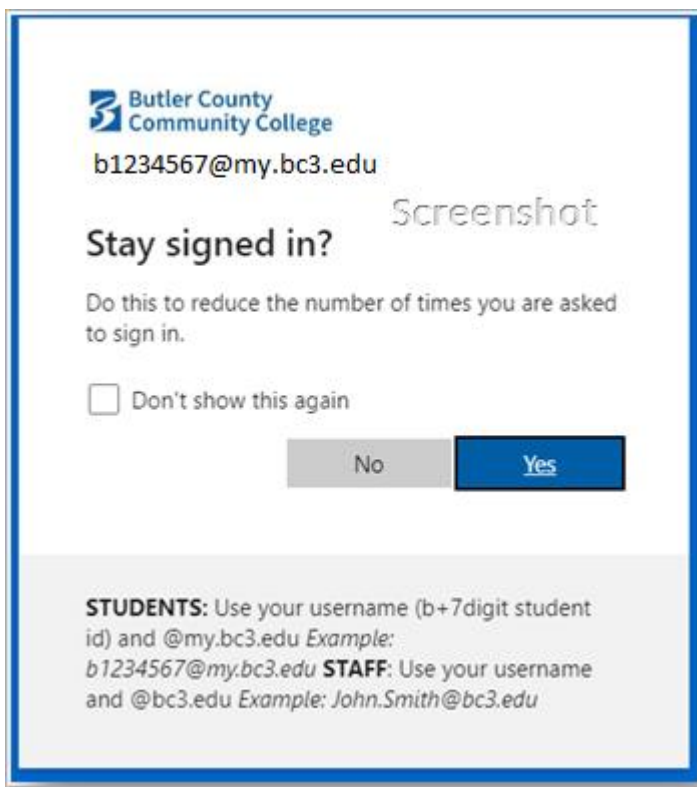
Butler County Community College

b1234567@my.bc3.edu

Screenshot

Stay signed in?

Do this to reduce the number of times you are asked to sign in.

Don't show this again

No

Yes

**STUDENTS:** Use your username (b+7digit student id) and @my.bc3.edu *Example: b1234567@my.bc3.edu* **STAFF**: Use your username and @bc3.edu *Example: John.Smith@bc3.edu*